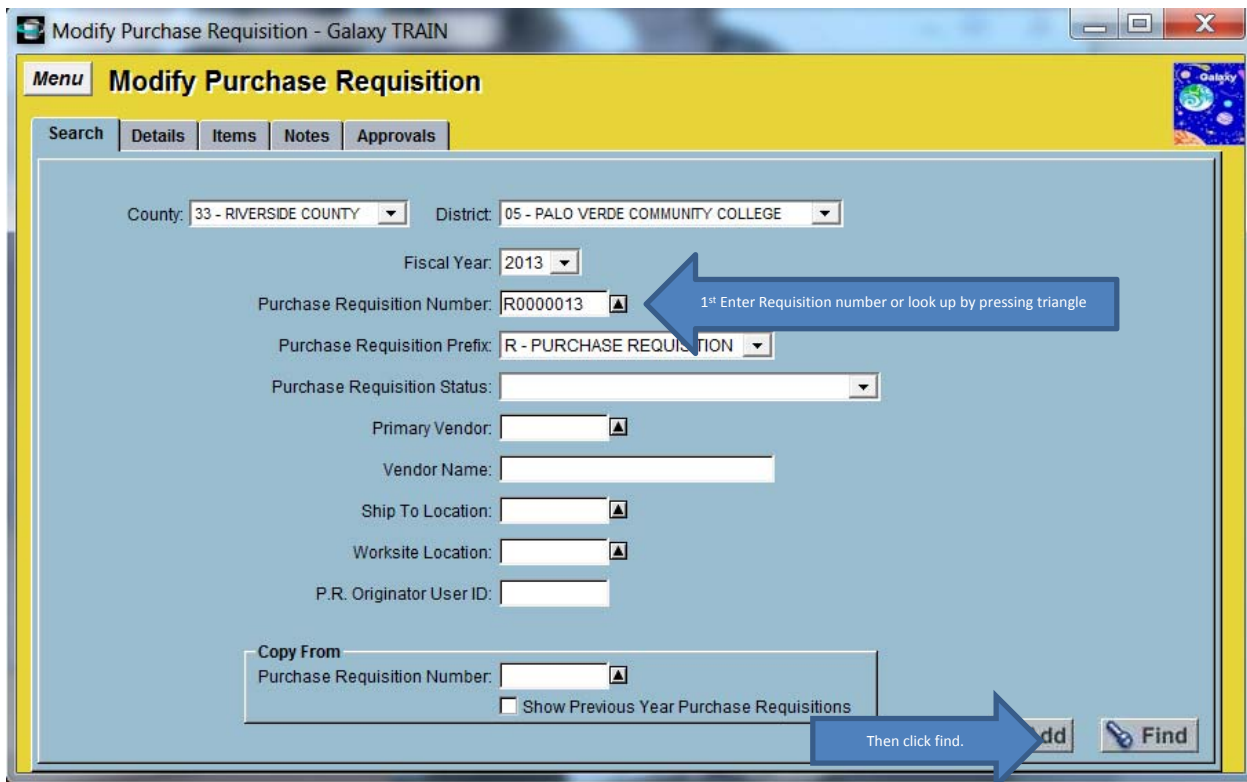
Modify Purchase Requisition - Galaxy TRAIN

Menu Modify Purchase Requisition

Galaxy

Search | Details | Items | Notes | Approvals

County: 33 - RIVERSIDE COUNTY
District: 05 - PALO VERDE COMMUNITY COLLEGE

Fiscal Year: 2013

Purchase Requisition Number: R0000013

1st Enter Requisition number or look up by pressing triangle

Purchase Requisition Prefix: R - PURCHASE REQUI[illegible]TION

Purchase Requisition Status:

Primary Vendor:

Vendor Name:

Ship To Location:

Worksite Location:

P.R. Originator User ID:

Copy From
Purchase Requisition Number:
Show Previous Year Purchase Requisitions

Then click find.

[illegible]dd

Find